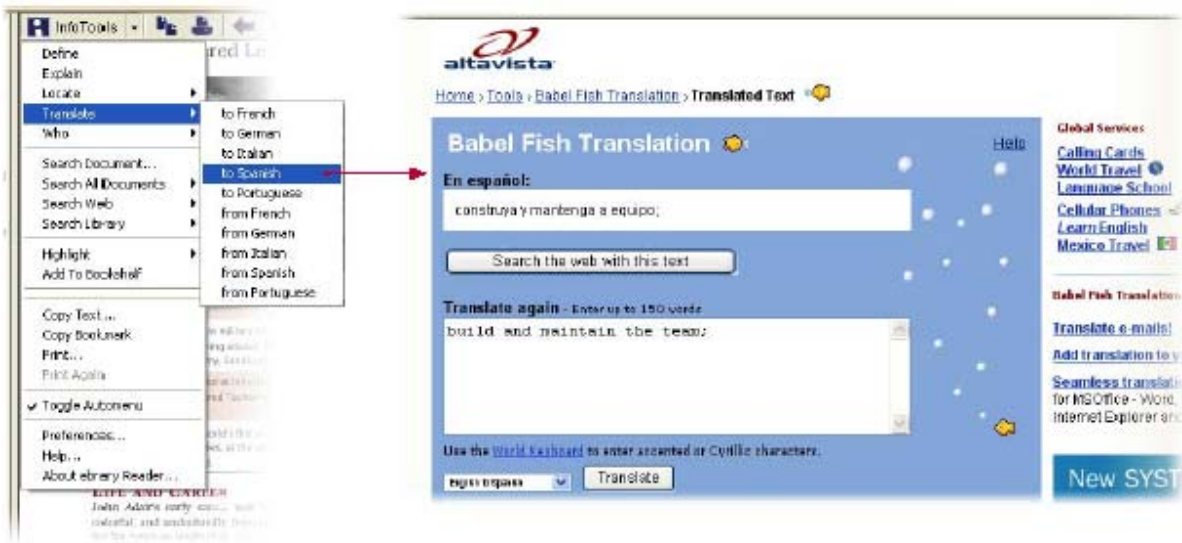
InfoTools

Define
Explain
Locate
Translate
Who

Search Document...
Search All Documents
Search Web
Search Library

Highlight
Add To Bookshelf

Copy Text...
Copy Bookmark
Print...
Print Again

Toggle Automenu

Preferences...
Help...
About ebrary Reader...

to French
to German
to Italian
to Spanish
to Portuguese
from French
from German
from Italian
from Spanish
from Portuguese

LIFE AND CAREER

altavista

Home › Tools › Babel Fish Translation › Translated Text

Babel Fish Translation

Help

En español:

construya y mantenga a equipo;

Search the web with this text

Translate again - Enter up to 150 words

build and maintain the team;

Use the World Keyboard to enter accented or Cyrillic characters.

English to Spanish

Translate

Global Services

Calling Cards
World Travel
Language School
Cellular Phones
Learn English
Mexico Travel

Babel Fish Translation

Translate e-mails!
Add translation to y
Seamless translati
for MSOffice - Word,
Internet Explorer an

New SYST